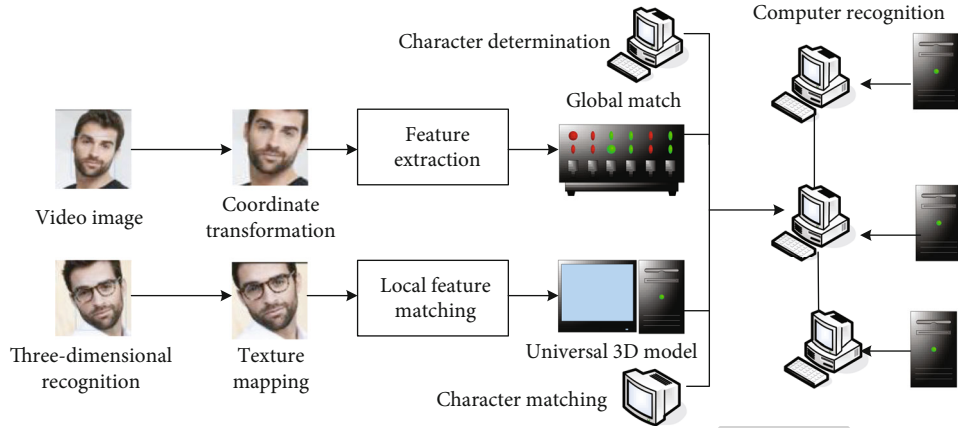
Computer recognition

Character determination

Global match

Feature extraction

Video image

Coordinate transformation

Three-dimensional recognition

Texture mapping

Local feature matching

Universal 3D model

Character matching